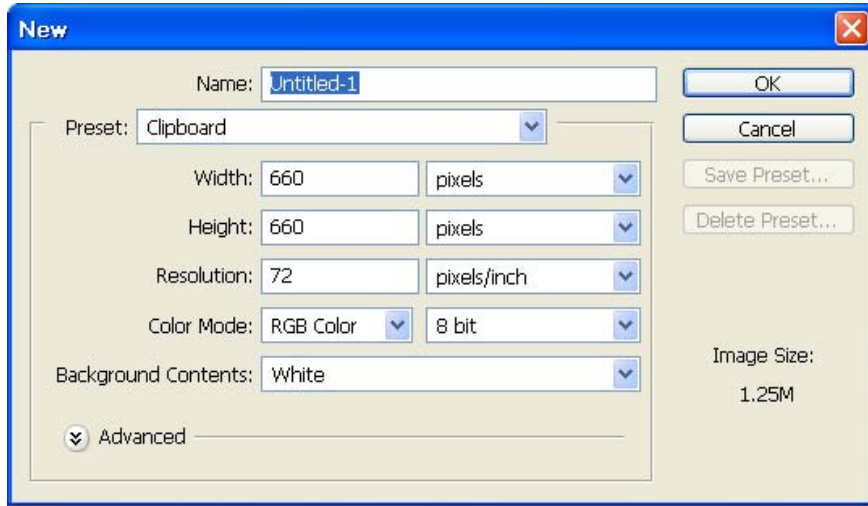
New

Name: Untitled-1

Preset: Clipboard

Width: 660 pixels

Height: 660 pixels

Resolution: 72 pixels/inch

Color Mode: RGB Color 8 bit

Background Contents: White

Advanced

OK

Cancel

Save Preset...

Delete Preset...

Image Size:

1.25M